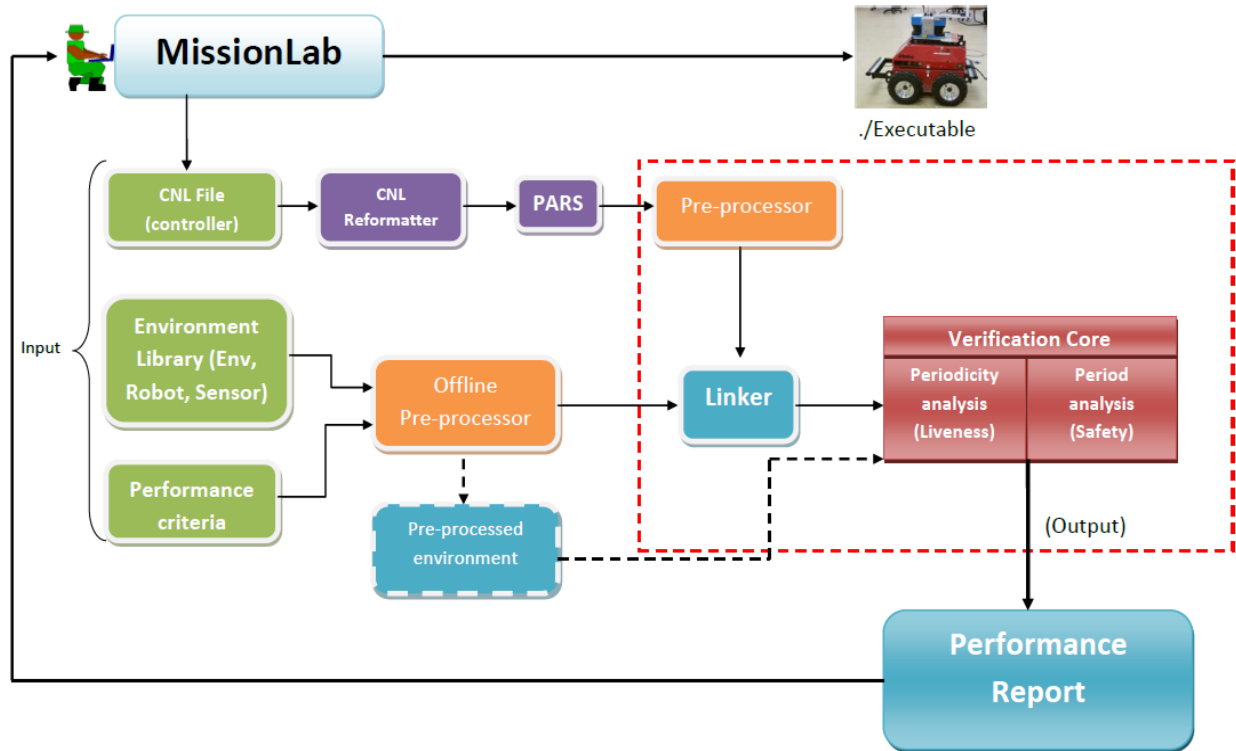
MissionLab

./Executable

Input

CNL File (controller)

CNL Reformatter

PARS

Pre-processor

Environment Library (Env, Robot, Sensor)

Offline Pre-processor

Linker

Verification Core

Periodicity analysis (Liveness)

Period analysis (Safety)

Performance criteria

Pre-processed environment

(Output)

Performance Report